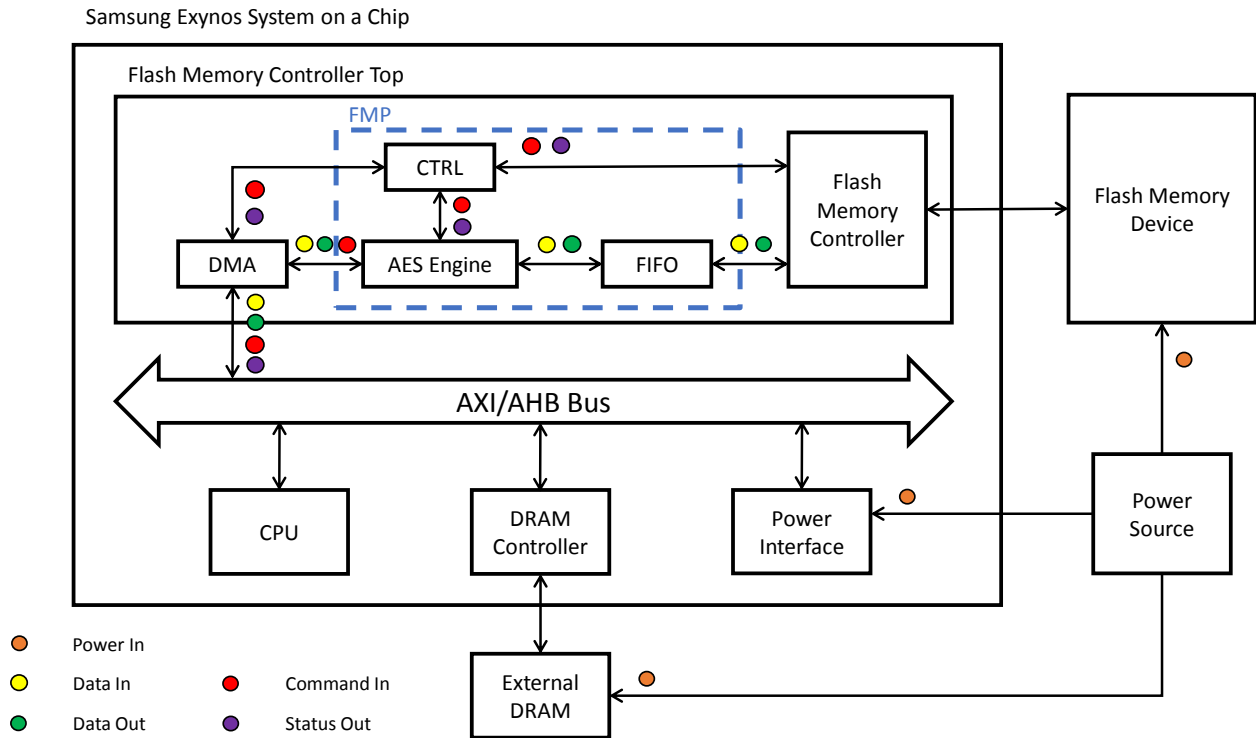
Samsung Exynos System on a Chip

Flash Memory Controller Top

FMP

CTRL

DMA

AES Engine

FIFO

Flash Memory Controller

Flash Memory Device

AXI/AHB Bus

CPU

DRAM Controller

Power Interface

Power Source

External DRAM

Power In

Data In

Command In

Data Out

Status Out